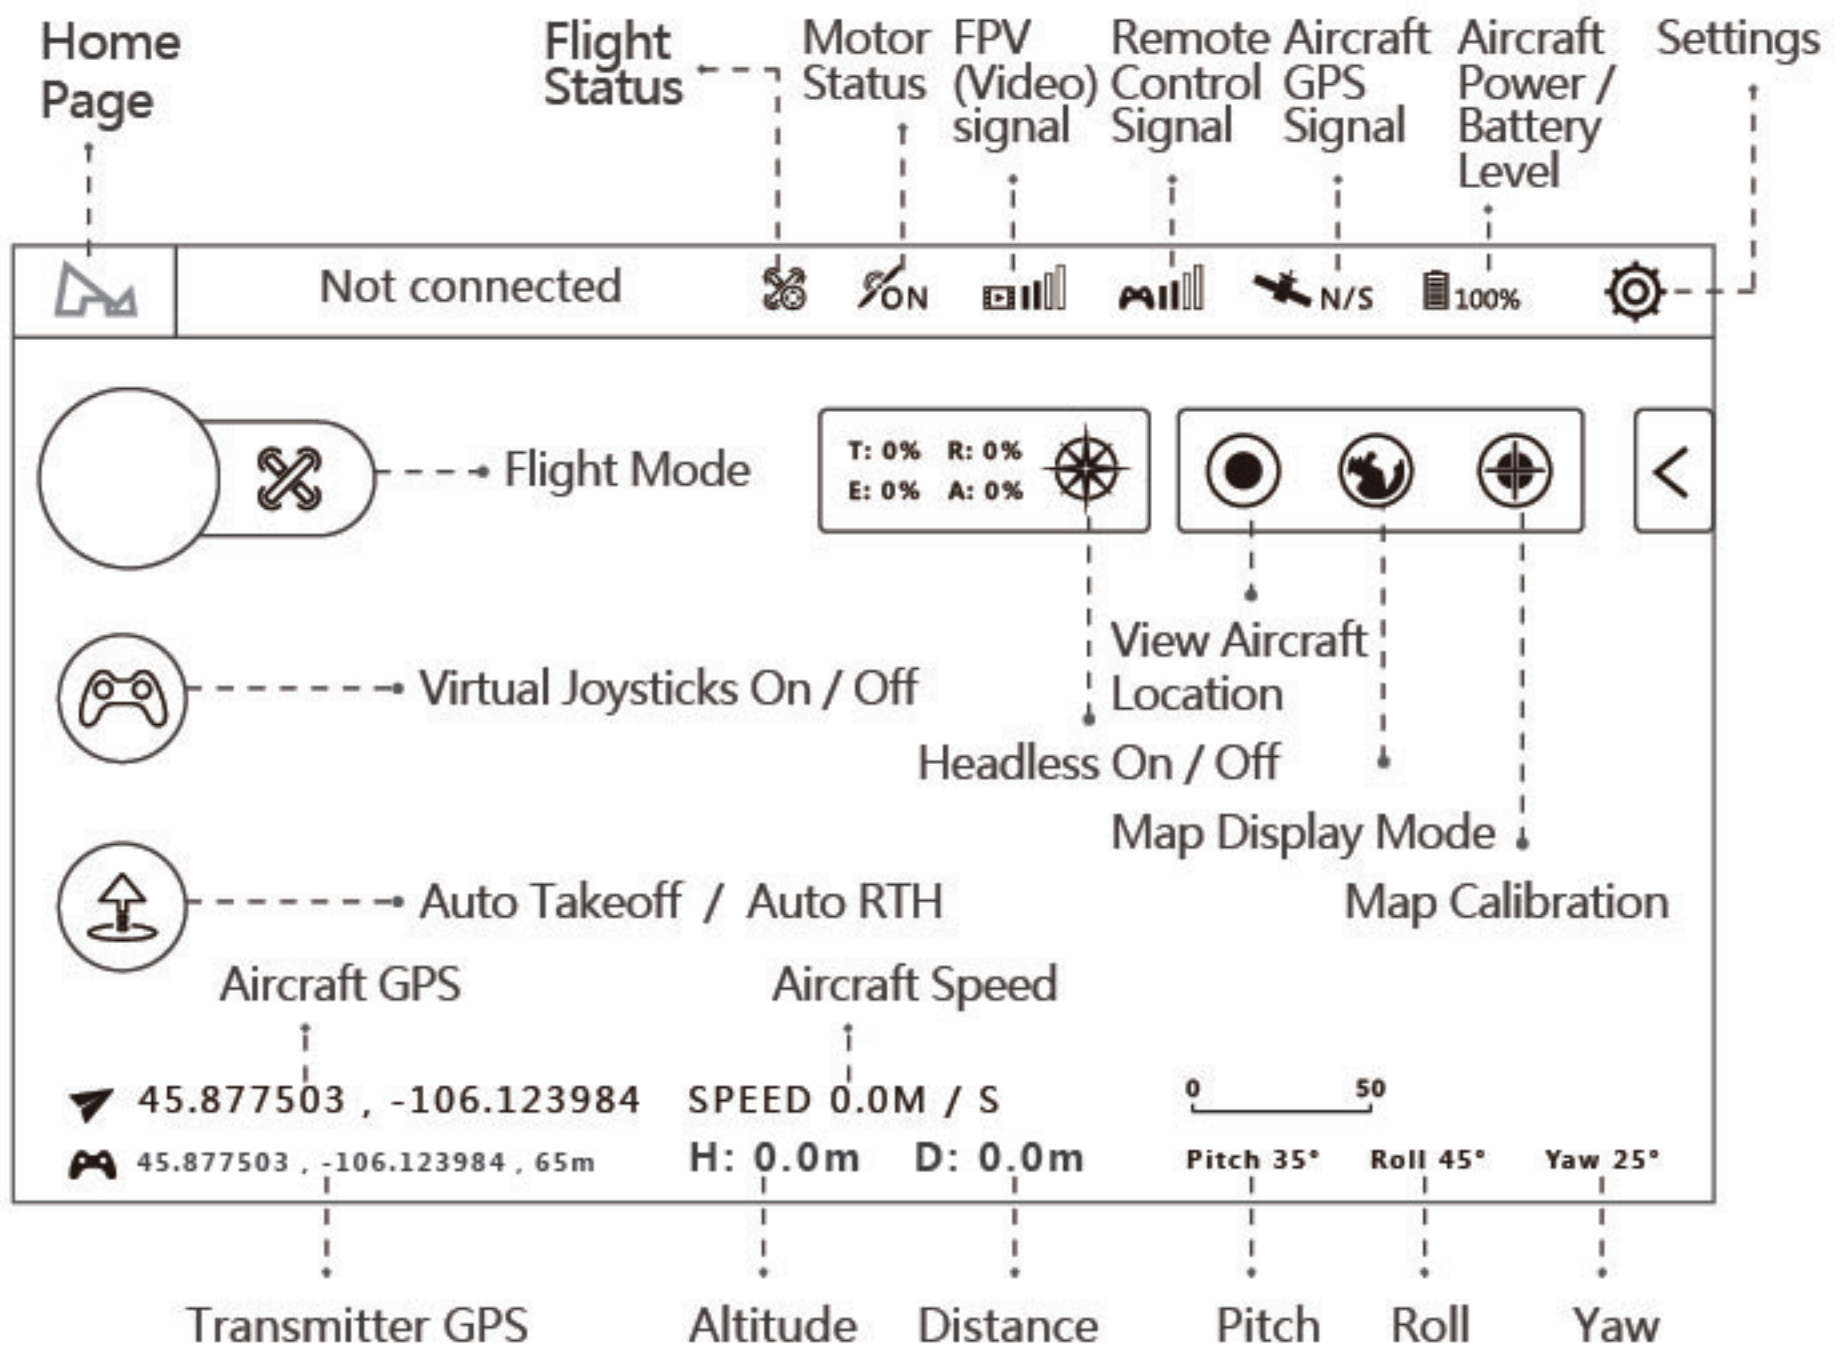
Home Page

Flight Status

Motor Status

FPV (Video) signal

Remote Control Signal

Aircraft GPS Signal

Aircraft Power / Battery Level

Settings

Not connected

ON

N/S

100%

Flight Mode

T: 0% R: 0%
E: 0% A: 0%

<

View Aircraft Location

Virtual Joysticks On / Off

Headless On / Off

Map Display Mode

Auto Takeoff / Auto RTH

Map Calibration

Aircraft GPS

Aircraft Speed

45.877503 , -106.123984

SPEED 0.0M / S

0 50

45.877503 , -106.123984 , 65m

H: 0.0m D: 0.0m

Pitch 35° Roll 45° Yaw 25°

Transmitter GPS

Altitude

Distance

Pitch

Roll

Yaw